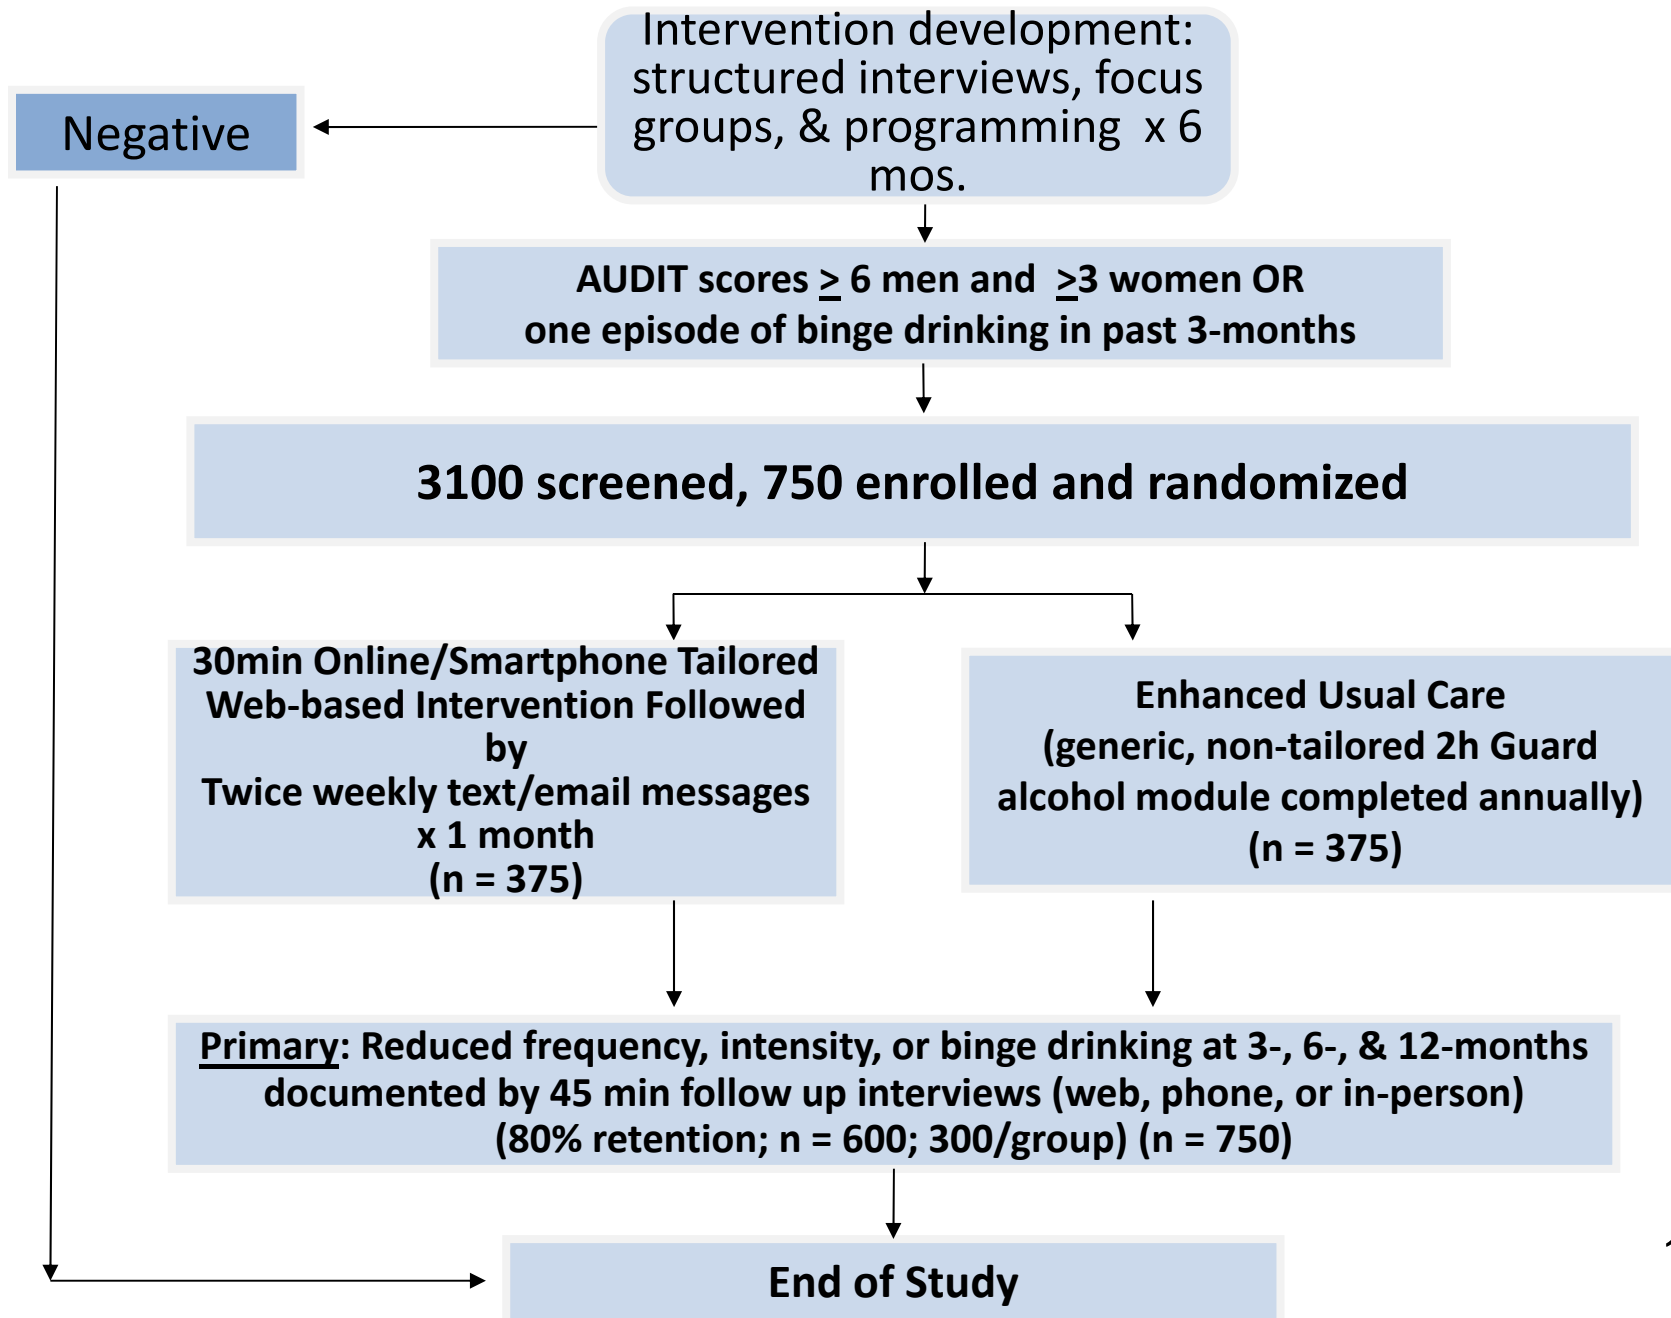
Intervention development: structured interviews, focus groups, & programming x 6 mos.

Negative

AUDIT scores $\geq$ 6 men and $\geq$3 women OR one episode of binge drinking in past 3-months

3100 screened, 750 enrolled and randomized

30min Online/Smartphone Tailored Web-based Intervention Followed by
Twice weekly text/email messages x 1 month
(n = 375)

Enhanced Usual Care
(generic, non-tailored 2h Guard alcohol module completed annually)
(n = 375)

Primary: Reduced frequency, intensity, or binge drinking at 3-, 6-, & 12-months documented by 45 min follow up interviews (web, phone, or in-person) (80% retention; n = 600; 300/group) (n = 750)

End of Study